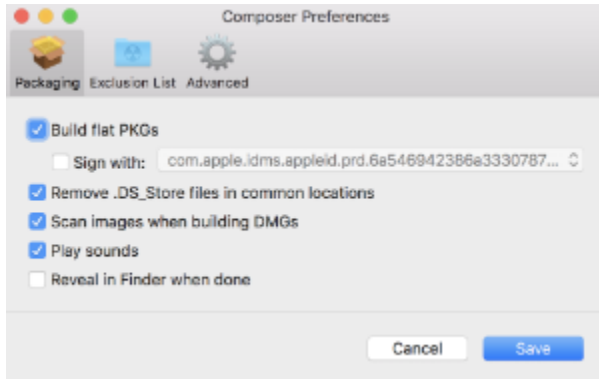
Composer Preferences

Packaging Exclusion List Advanced

Build flat PKGs

Sign with: com.apple.idms.appleid.prd.6a546942386a3330787...

Remove .DS_Store files in common locations

Scan images when building DMGs

Play sounds

Reveal in Finder when done

Cancel Save